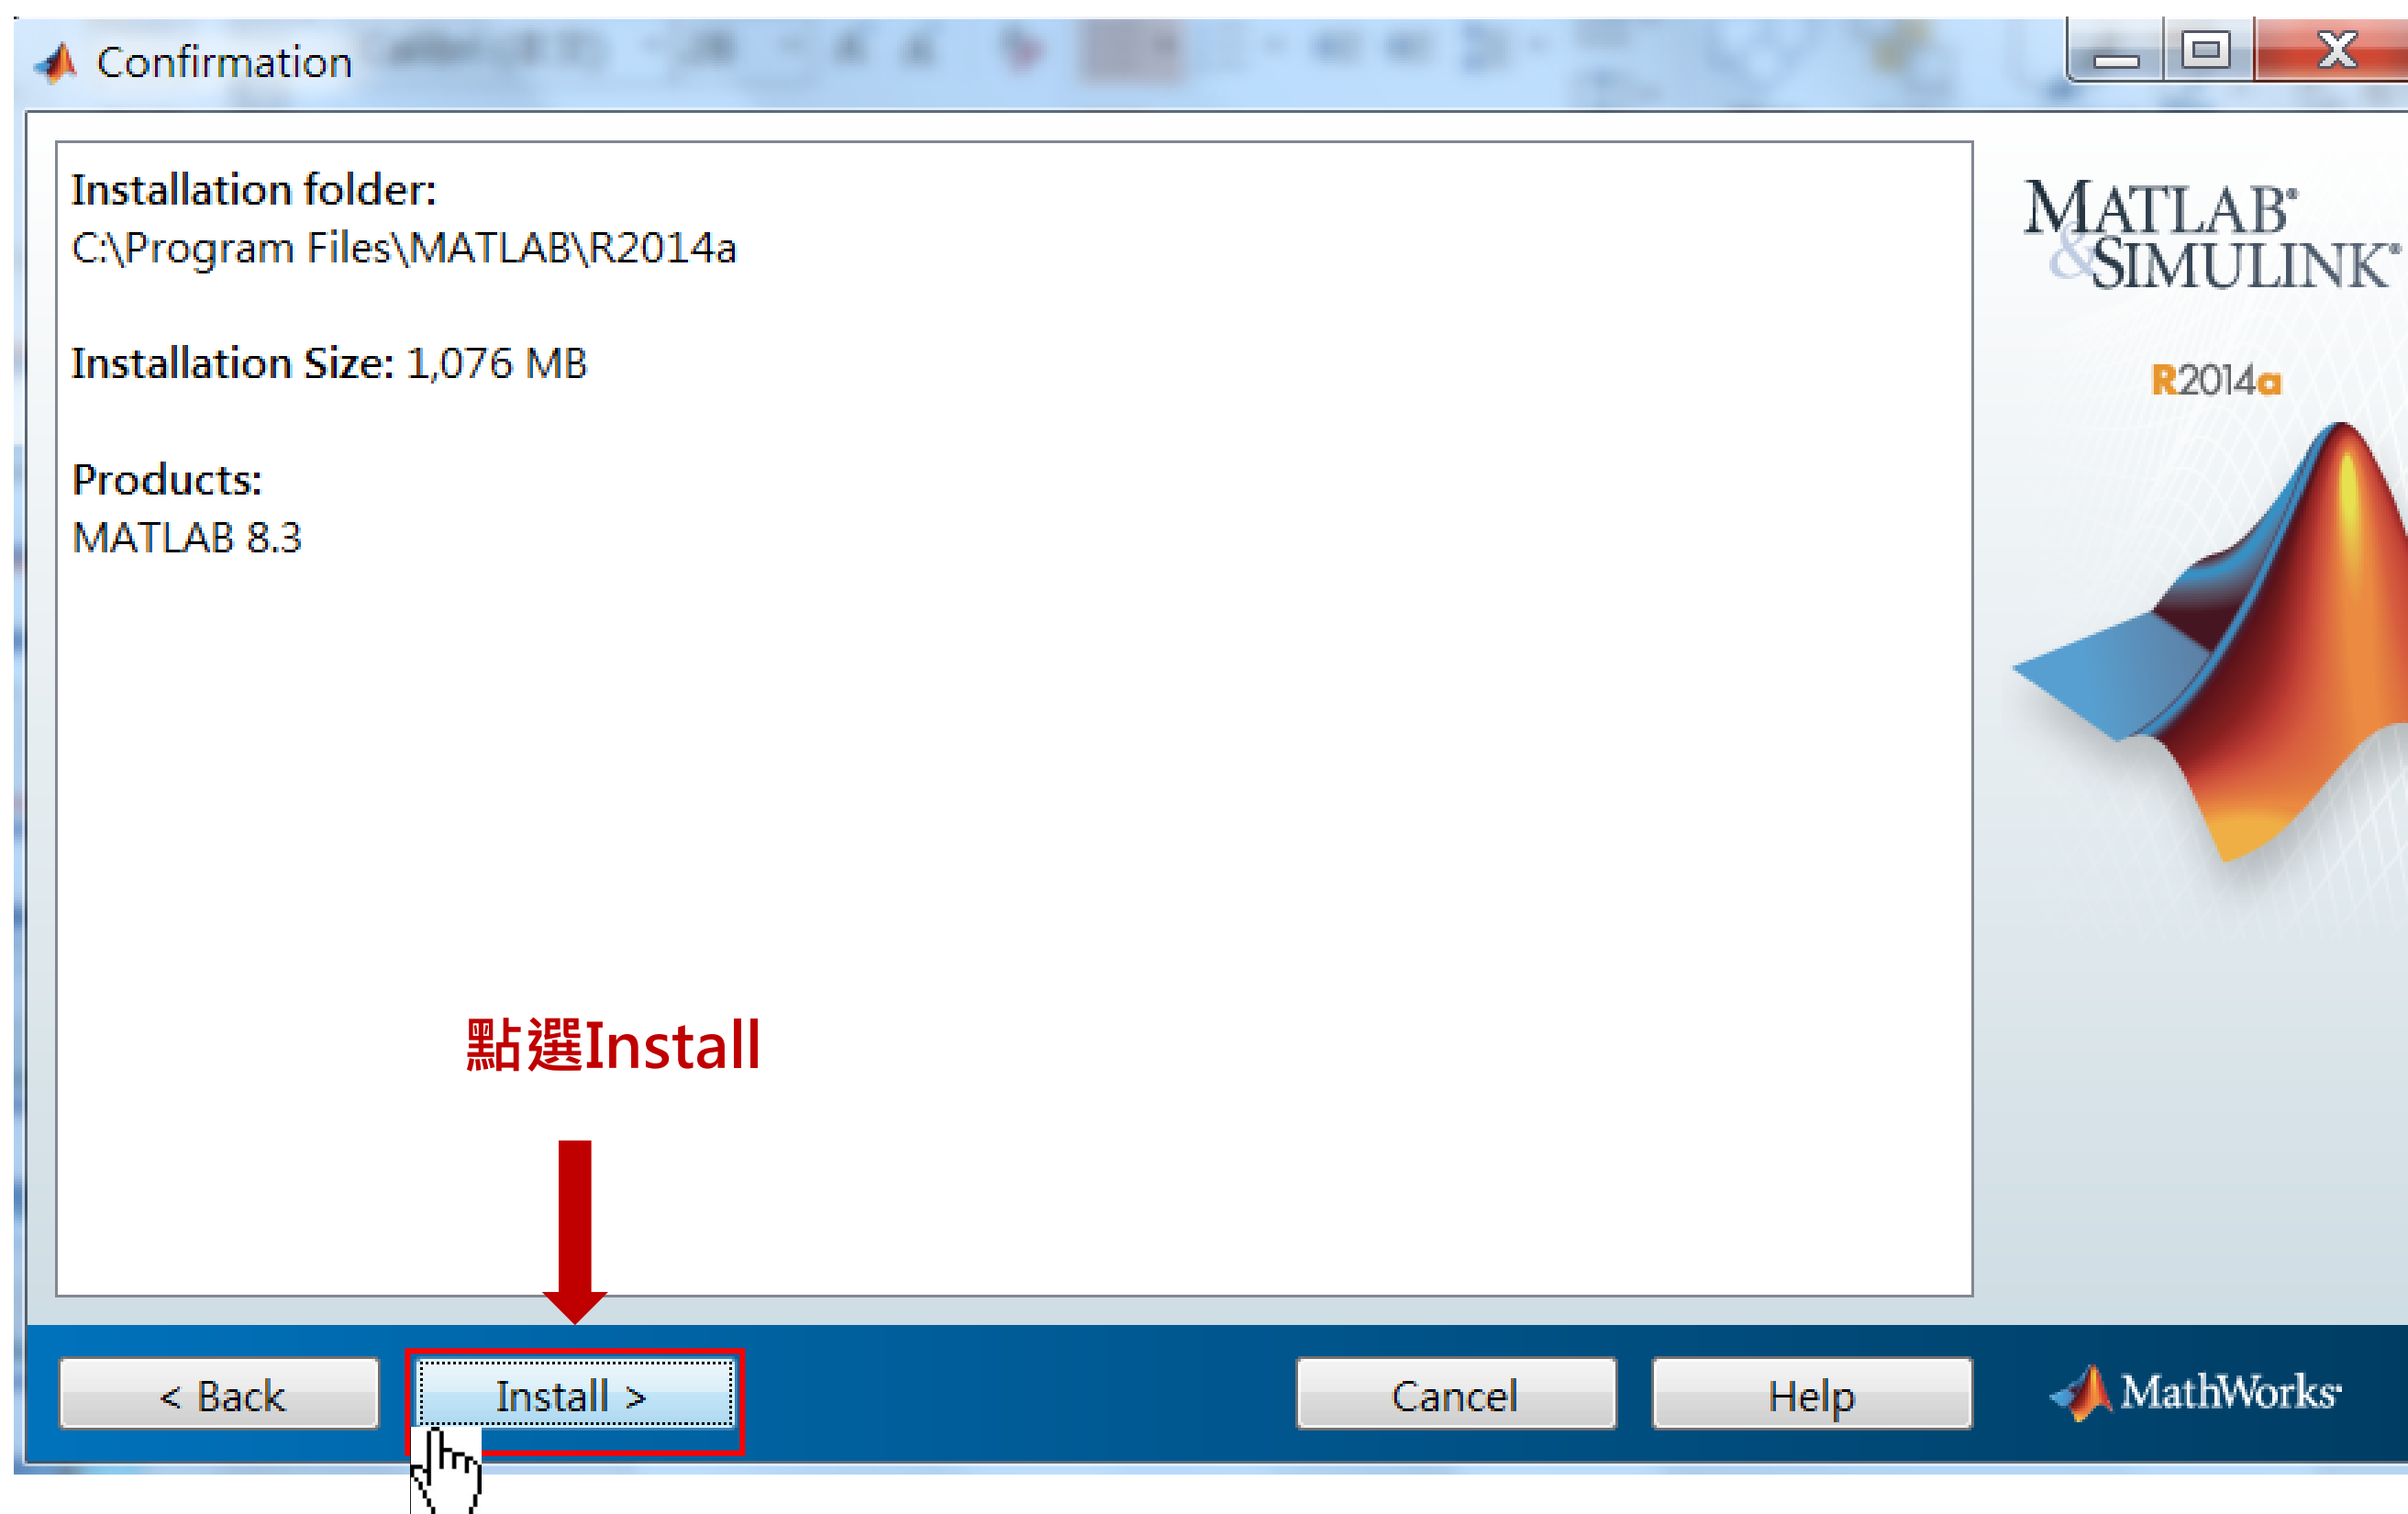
Confirmation

Installation folder:
C:\Program Files\MATLAB\R2014a

Installation Size: 1,076 MB

Products:
MATLAB 8.3

MATLAB® & SIMULINK®

R2014a

點選Install

< Back

Install >

Cancel

Help

MathWorks®